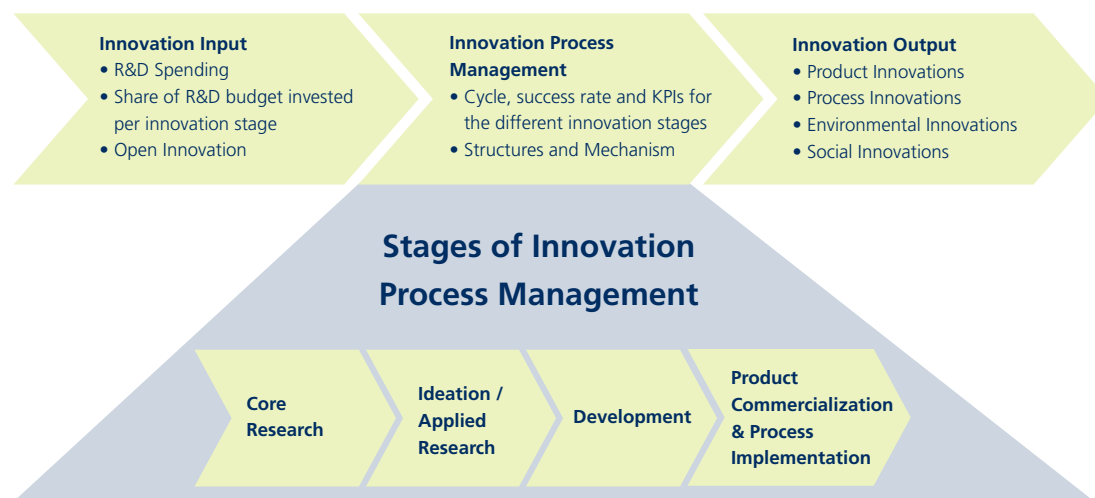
Innovation Input
• R&D Spending
• Share of R&D budget invested per innovation stage
• Open Innovation

Innovation Process Management
• Cycle, success rate and KPIs for the different innovation stages
• Structures and Mechanism

Innovation Output
• Product Innovations
• Process Innovations
• Environmental Innovations
• Social Innovations

Stages of Innovation Process Management

Core Research

Ideation / Applied Research

Development

Product Commercialization & Process Implementation